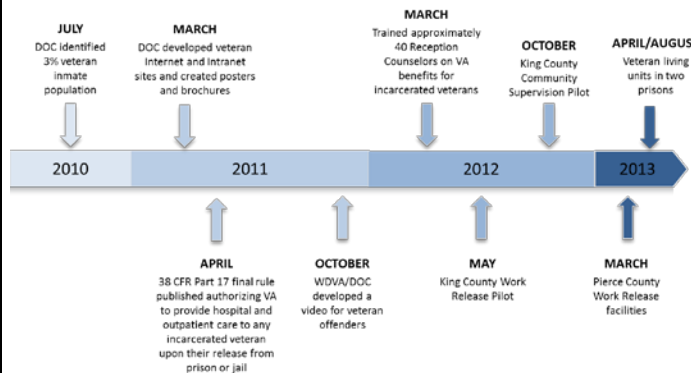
JULY
DOC identified 3% veteran inmate population

MARCH
DOC developed veteran Internet and Intranet sites and created posters and brochures

MARCH
Trained approximately 40 Reception Counselors on VA benefits for incarcerated veterans

OCTOBER
King County Community Supervision Pilot

APRIL/AUGUS
Veteran living units in two prisons

2010

2011

2012

2013

APRIL
38 CFR Part 17 final rule published authorizing VA to provide hospital and outpatient care to any incarcerated veteran upon their release from prison or jail

OCTOBER
WDVA/DOC developed a video for veteran offenders

MAY
King County Work Release Pilot

MARCH
Pierce County Work Release facilities